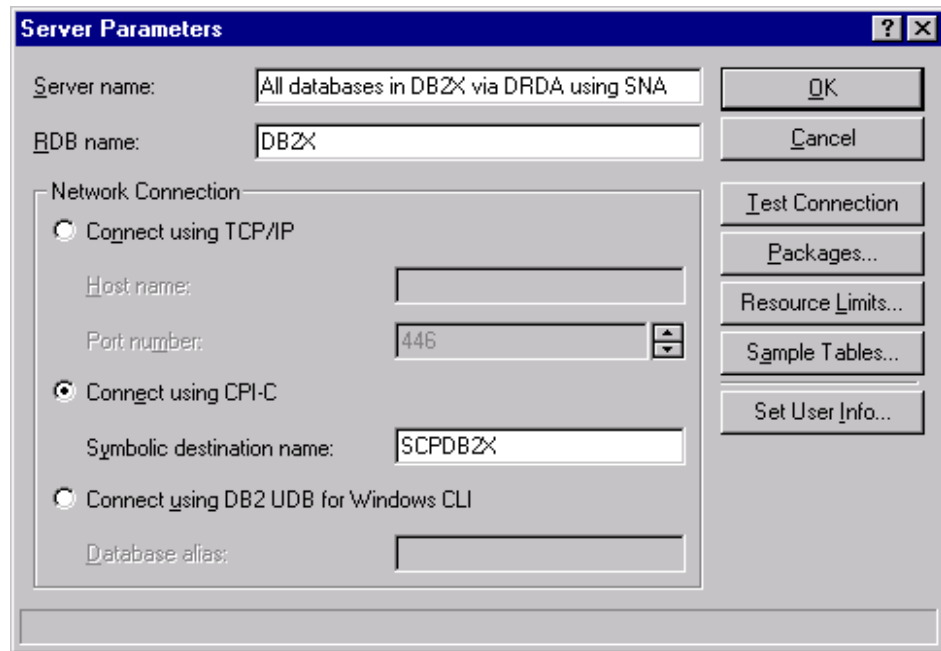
Server Parameters

?

Server name: All databases in DB2X via DRDA using SNA

OK

RDB name: DB2X

Cancel

Network Connection

Test Connection

Connect using TCP/IP

Packages...

Host name:

Resource Limits...

Port number: 446

Sample Tables...

Connect using CPI-C

Set User Info...

Symbolic destination name: SCPDB2X

Connect using DB2 UDB for Windows CLI

Database alias: